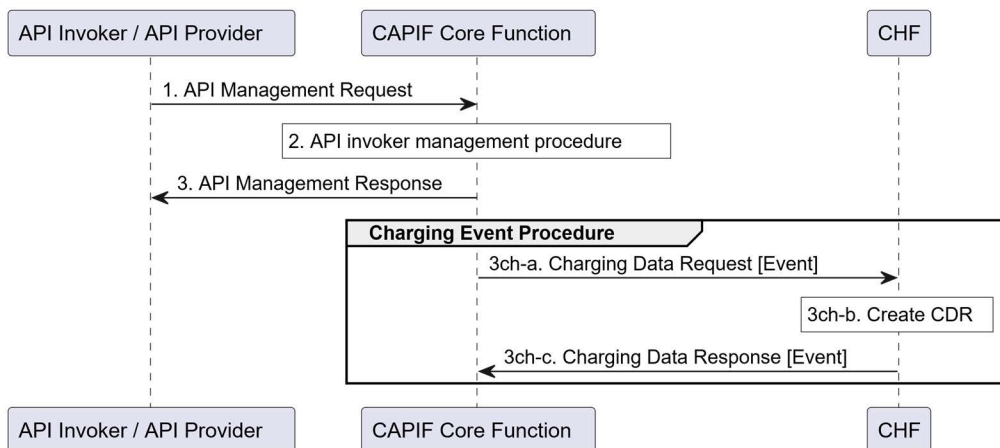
API Invoker / API Provider

CAPIF Core Function

CHF

1. API Management Request

2. API invoker management procedure

3. API Management Response

Charging Event Procedure

3ch-a. Charging Data Request [Event]

3ch-b. Create CDR

3ch-c. Charging Data Response [Event]

API Invoker / API Provider

CAPIF Core Function

CHF